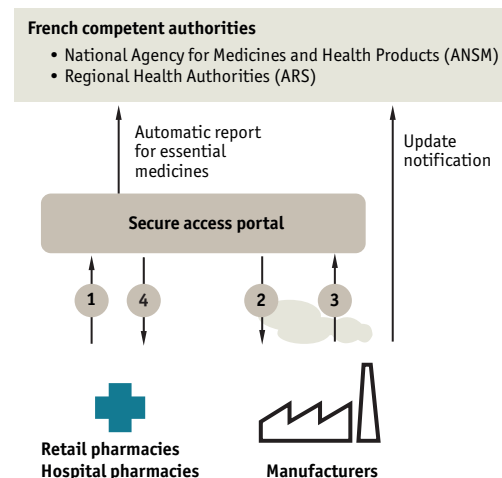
French competent authorities

- National Agency for Medicines and Health Products (ANSM)
- Regional Health Authorities (ARS)

Automatic report for essential medicines

Update notification

Secure access portal

1

4

2

3

Retail pharmacies
Hospital pharmacies

Manufacturers